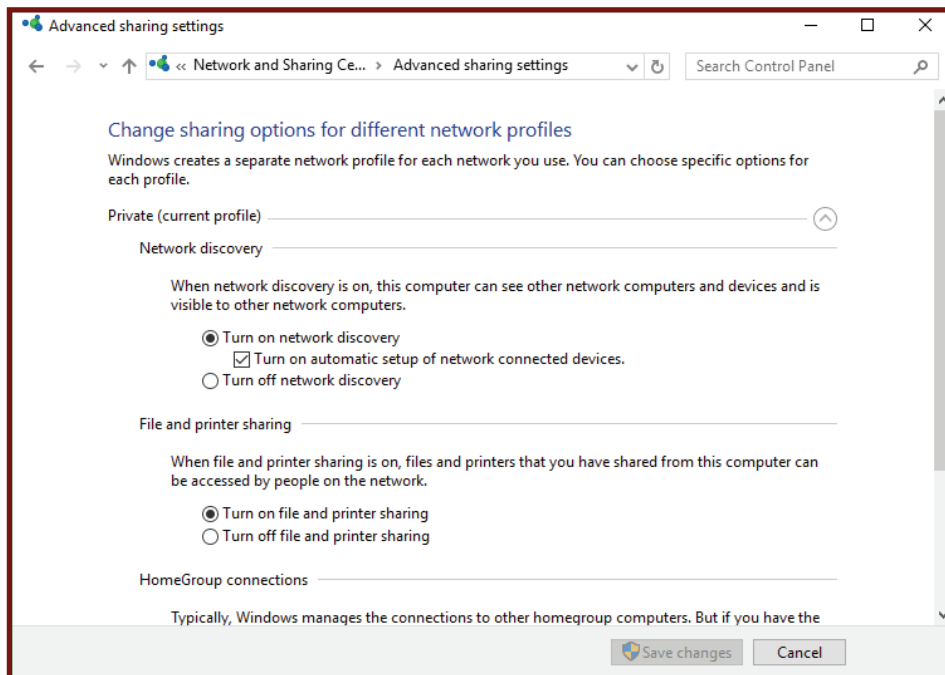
Advanced sharing settings

« Network and Sharing Ce... › Advanced sharing settings

Search Control Panel

Change sharing options for different network profiles

Windows creates a separate network profile for each network you use. You can choose specific options for each profile.

Private (current profile)

Network discovery

When network discovery is on, this computer can see other network computers and devices and is visible to other network computers.

Turn on network discovery

Turn on automatic setup of network connected devices.

Turn off network discovery

File and printer sharing

When file and printer sharing is on, files and printers that you have shared from this computer can be accessed by people on the network.

Turn on file and printer sharing

Turn off file and printer sharing

HomeGroup connections

Typically, Windows manages the connections to other homegroup computers. But if you have the

Save changes

Cancel